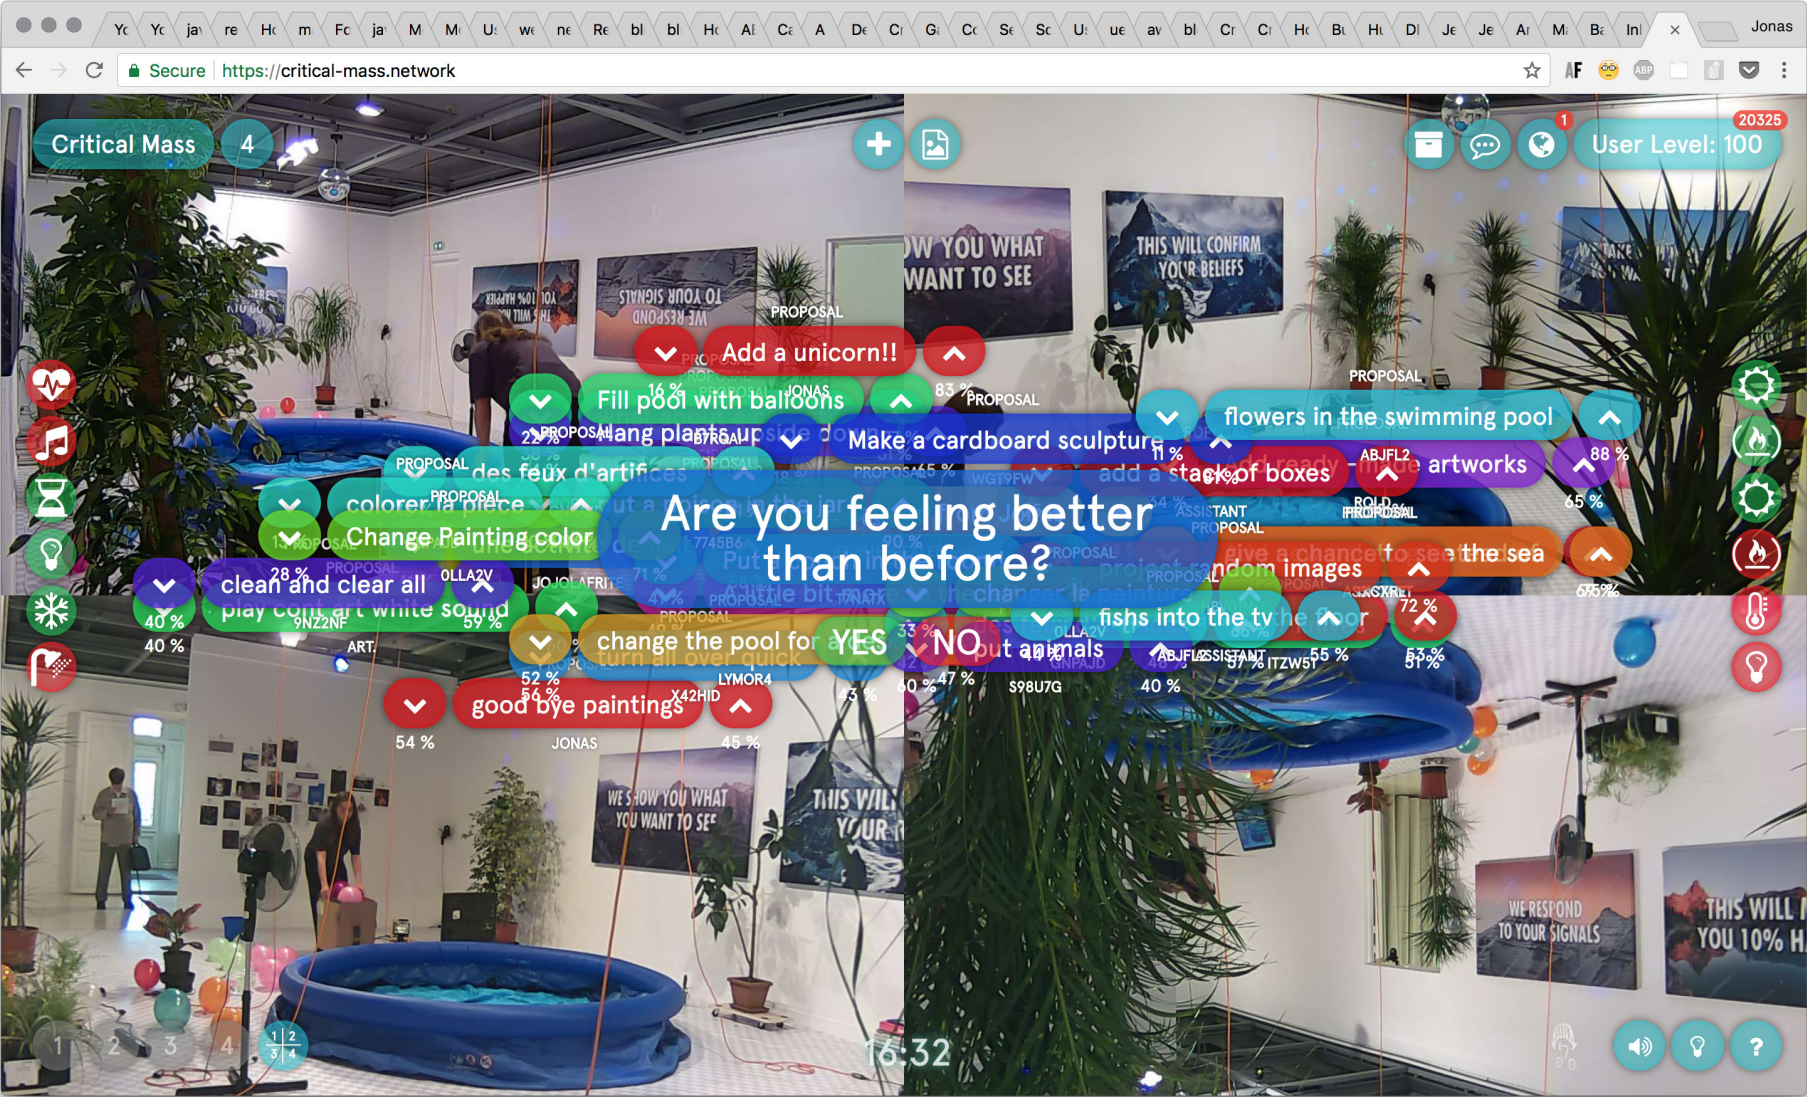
Yc Yc ja re Hc m Fc ja M M U we ne Re bl bl Hc Al Ca A De Cr G Cc Se Sc U ue av bl Cr Cr Hc Bu Hu Dl Je Je Ar M Ba Ini ×
Jonas

Secure https://critical-mass.network

Critical Mass 4

1

20325
User Level: 100

PROPOSAL
Add a unicorn!!
83 %

Fill pool with balloons
16 %
JONAS

PROPOSAL

22 %
PROPOSAL
Hang plants upside down
B7RQAU

Make a cardboard sculpture
11 %

PROPOSAL
flowers in the swimming pool

PROPOSAL
des feux d'artifices

add a stack of boxes
ABJFL2
make artworks
88 %
65 %

PROPOSAL
colorer la piece

Change Painting color

Are you feeling better than before?

ASSISTANT
PROPOSAL

give a chance to see the sea

random images

28 %
clean and clear all
OLLA2V
play cool art white sound
9NZ2NF
59 %
40 %
40 %
ART.

fishs into the tv
72 %

change the pool for
turn all over quick
YES
NO
put animals
OLLA2V

52 %
56 %
LYMOR4

good bye paintings
X42HID
54 %
JONAS
45 %

47 %
S98U7G
40 %
ABJFL2
ASSISTANT
57 %
ITZW51
55 %
53 %
51 %

WE SHOW YOU WHAT YOU WANT TO SEE
THIS WILL CONFIRM YOUR BELIEFS
WE RESPOND TO YOUR SIGNALS
THIS WILL YOU 10% H

1 2 3 4
16:32
?